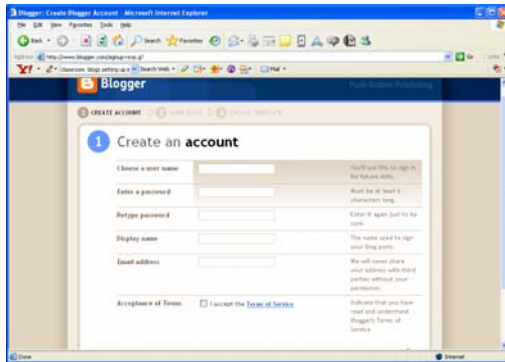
Blogger: Create Blogger Account - Microsoft Internet Explorer

File Edit View Favorites Tools Help

Back Search Favorites

Address http://www.blogger.com/signup.g

Go Links

Y! classroom blogs setting up a Search Web Mail

Blogger

Push-Button Publishing

1 CREATE ACCOUNT 2 NAME BLOG 3 CHOOSE TEMPLATE

1 Create an account

| | | |
|---|---|---|
| Choose a user name | | You'll use this to sign in for future visits. |
| Enter a password | | Must be at least 6 characters long. |
| Retype password | | Enter it again just to be sure. |
| Display name | | The name used to sign your blog posts. |
| Email address | | We will never share your address with third parties without your permission. |
| Acceptance of Terms | I accept the Terms of Service | Indicate that you have read and understand Blogger's Terms of Service |

Done

Internet